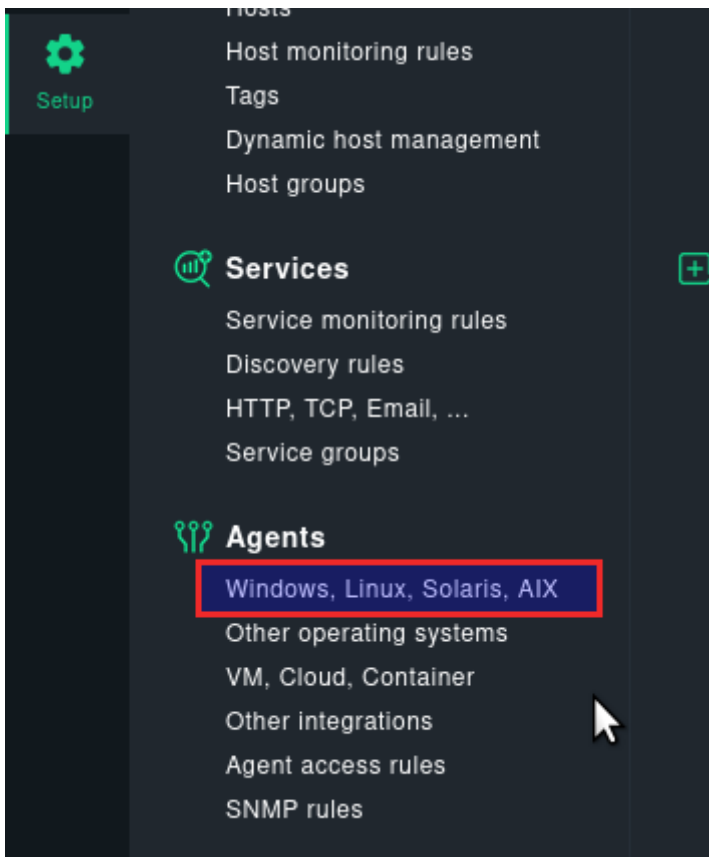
Setup

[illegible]
Host monitoring rules
Tags
Dynamic host management
Host groups

Services
Service monitoring rules
Discovery rules
HTTP, TCP, Email, ...
Service groups

Agents
Windows, Linux, Solaris, AIX
Other operating systems
VM, Cloud, Container
Other integrations
Agent access rules
SNMP rules